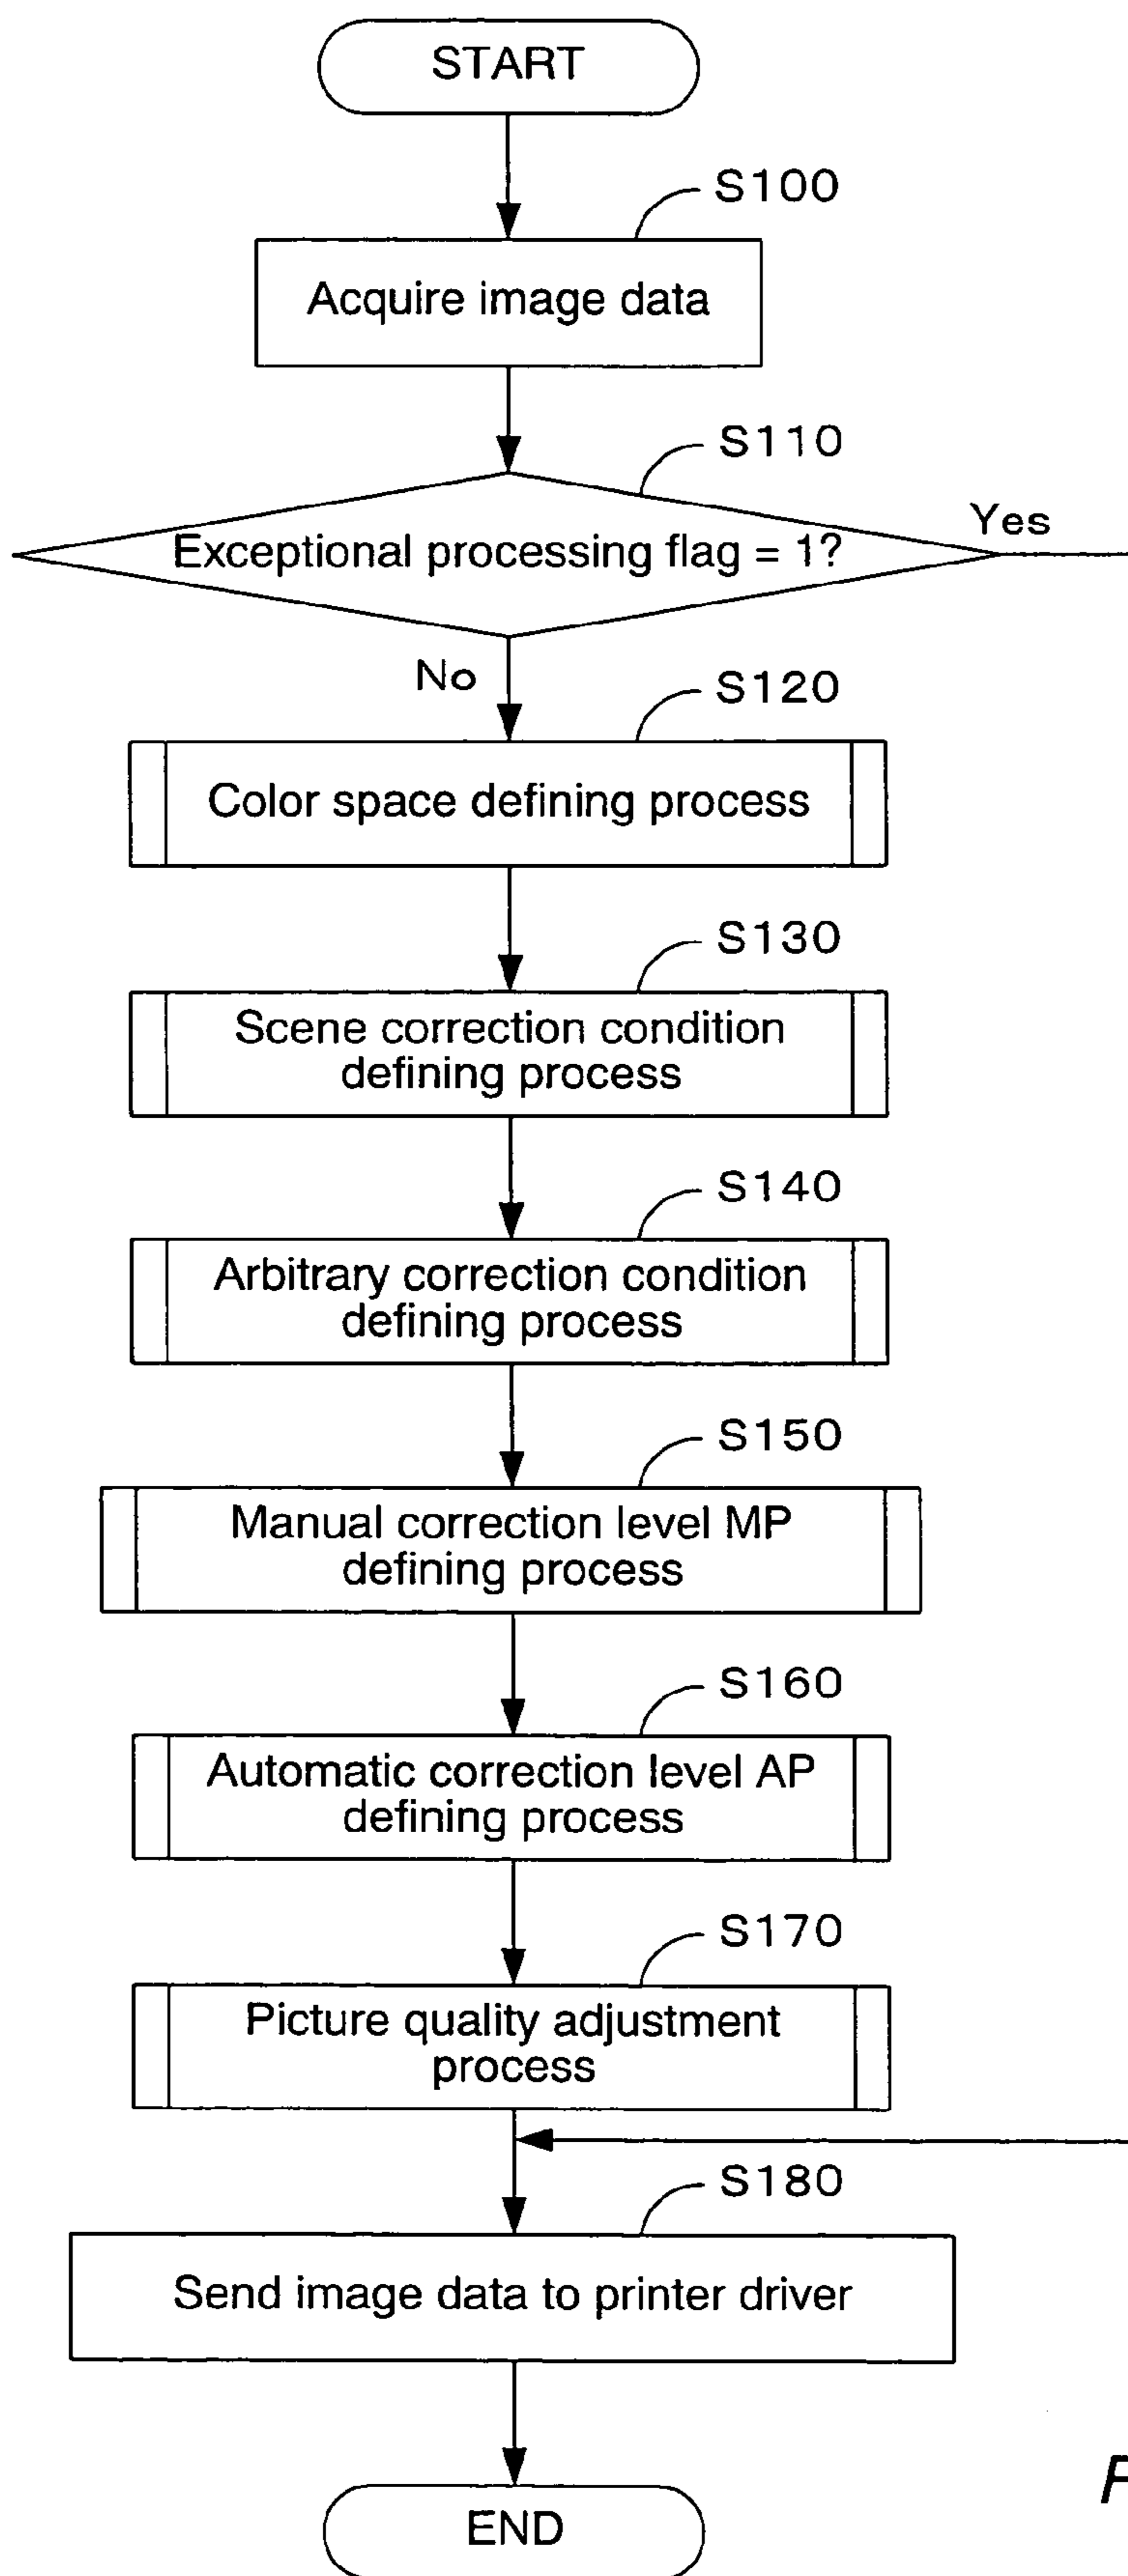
START

S100

Acquire image data

S110

Exceptional processing flag = 1?

Yes

No

S120

Color space defining process

S130

Scene correction condition defining process

S140

Arbitrary correction condition defining process

S150

Manual correction level MP defining process

S160

Automatic correction level AP defining process

S170

Picture quality adjustment process

S180

Send image data to printer driver

END

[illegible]